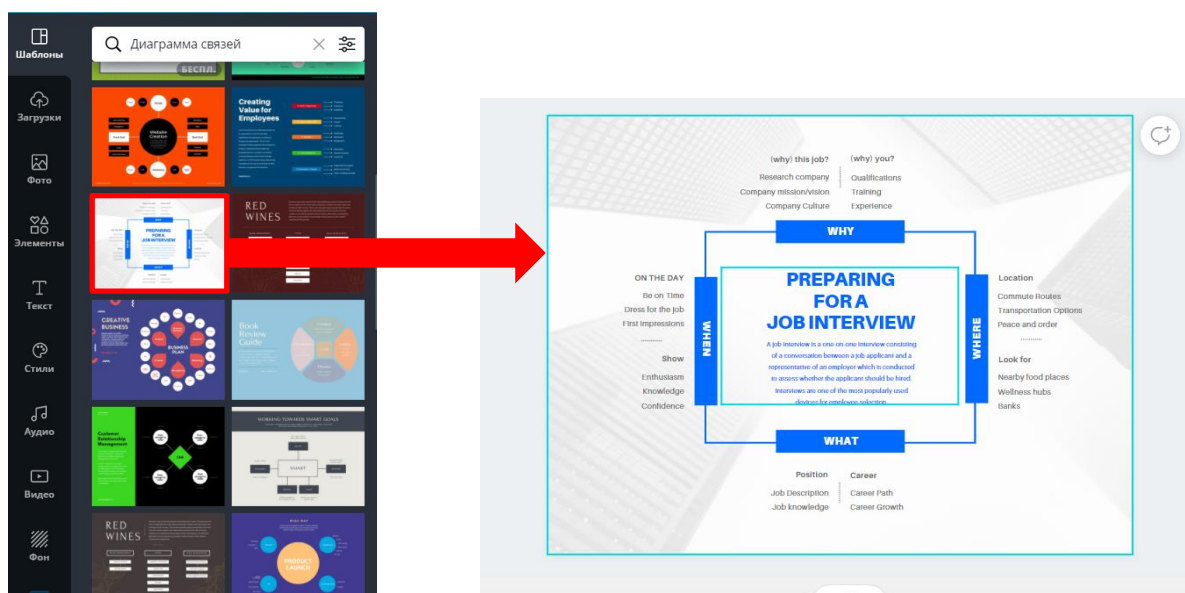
Шаблоны

Загрузки

Фото

Элементы

Текст

Стили

Аудио

Видео

Фон

Диаграмма связей

БЕСПЛ.

Website Creation

Creating Value for Employees

PREPARING FOR A JOB INTERVIEW

RED WINES

CREATIVE BUSINESS

BUSINESS PLAN

Book Review Guide

Customer Relationship Management

WORKING TOWARDS SMART GOALS

SMART

RED WINES

PRODUCT LAUNCH

(why) this job?
Research company
Company mission/vision
Company Culture

(why) you?
Qualifications
Training
Experience

WHY

ON THE DAY
Be on Time
Dress for the Job
First Impressions
..........
Show
Enthusiasm
Knowledge
Confidence

WHEN

PREPARING FOR A JOB INTERVIEW

A job interview is a one-on-one interview consisting of a conversation between a job applicant and a representative of an employer which is conducted to assess whether the applicant should be hired. Interviews are one of the most popularly used devices for employee selection.

WHERE

Location
Commute Routes
Transportation Options
Peace and order
..........
Look for
Nearby food places
Wellness hubs
Banks

WHAT

Position
Job Description
Job knowledge

Career
Career Path
Career Growth